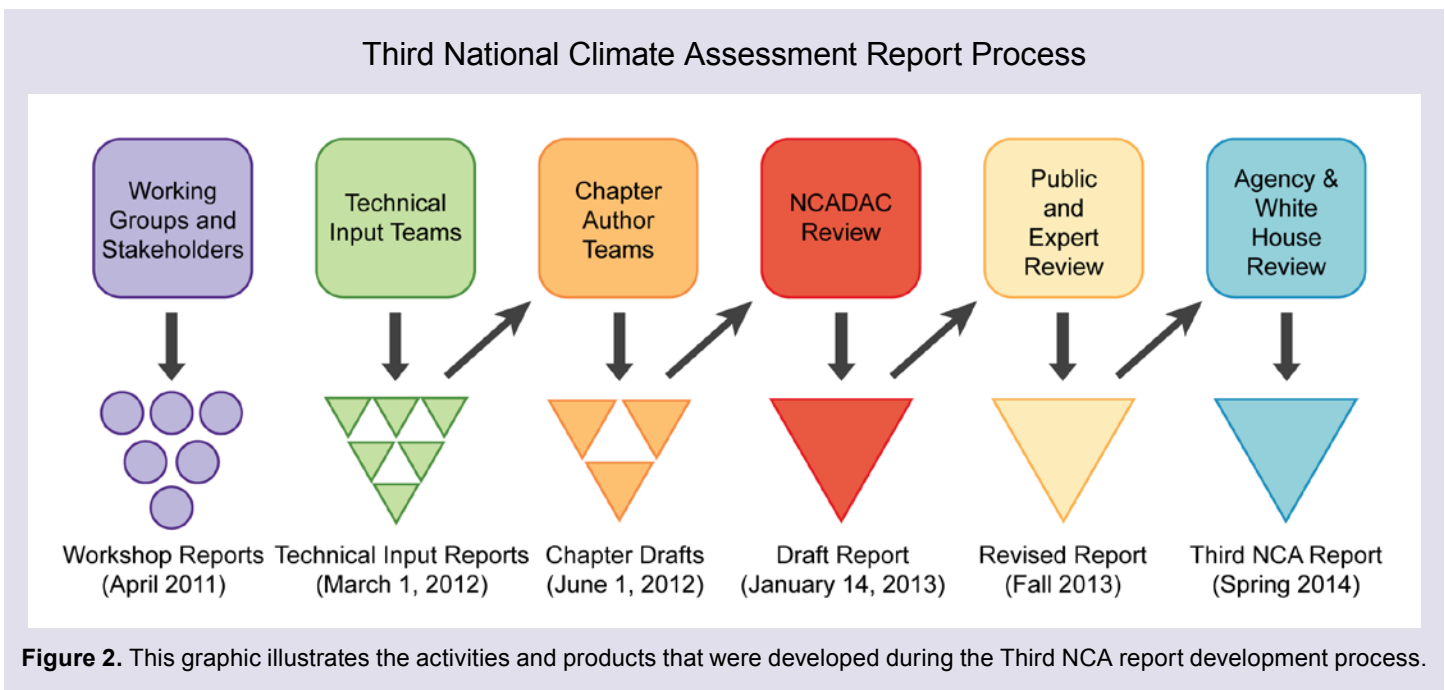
Third National Climate Assessment Report Process

Working Groups and Stakeholders

Technical Input Teams

Chapter Author Teams

NCADAC Review

Public and Expert Review

Agency & White House Review

Workshop Reports (April 2011)

Technical Input Reports (March 1, 2012)

Chapter Drafts (June 1, 2012)

Draft Report (January 14, 2013)

Revised Report (Fall 2013)

Third NCA Report (Spring 2014)

**Figure 2.** This graphic illustrates the activities and products that were developed during the Third NCA report development process.